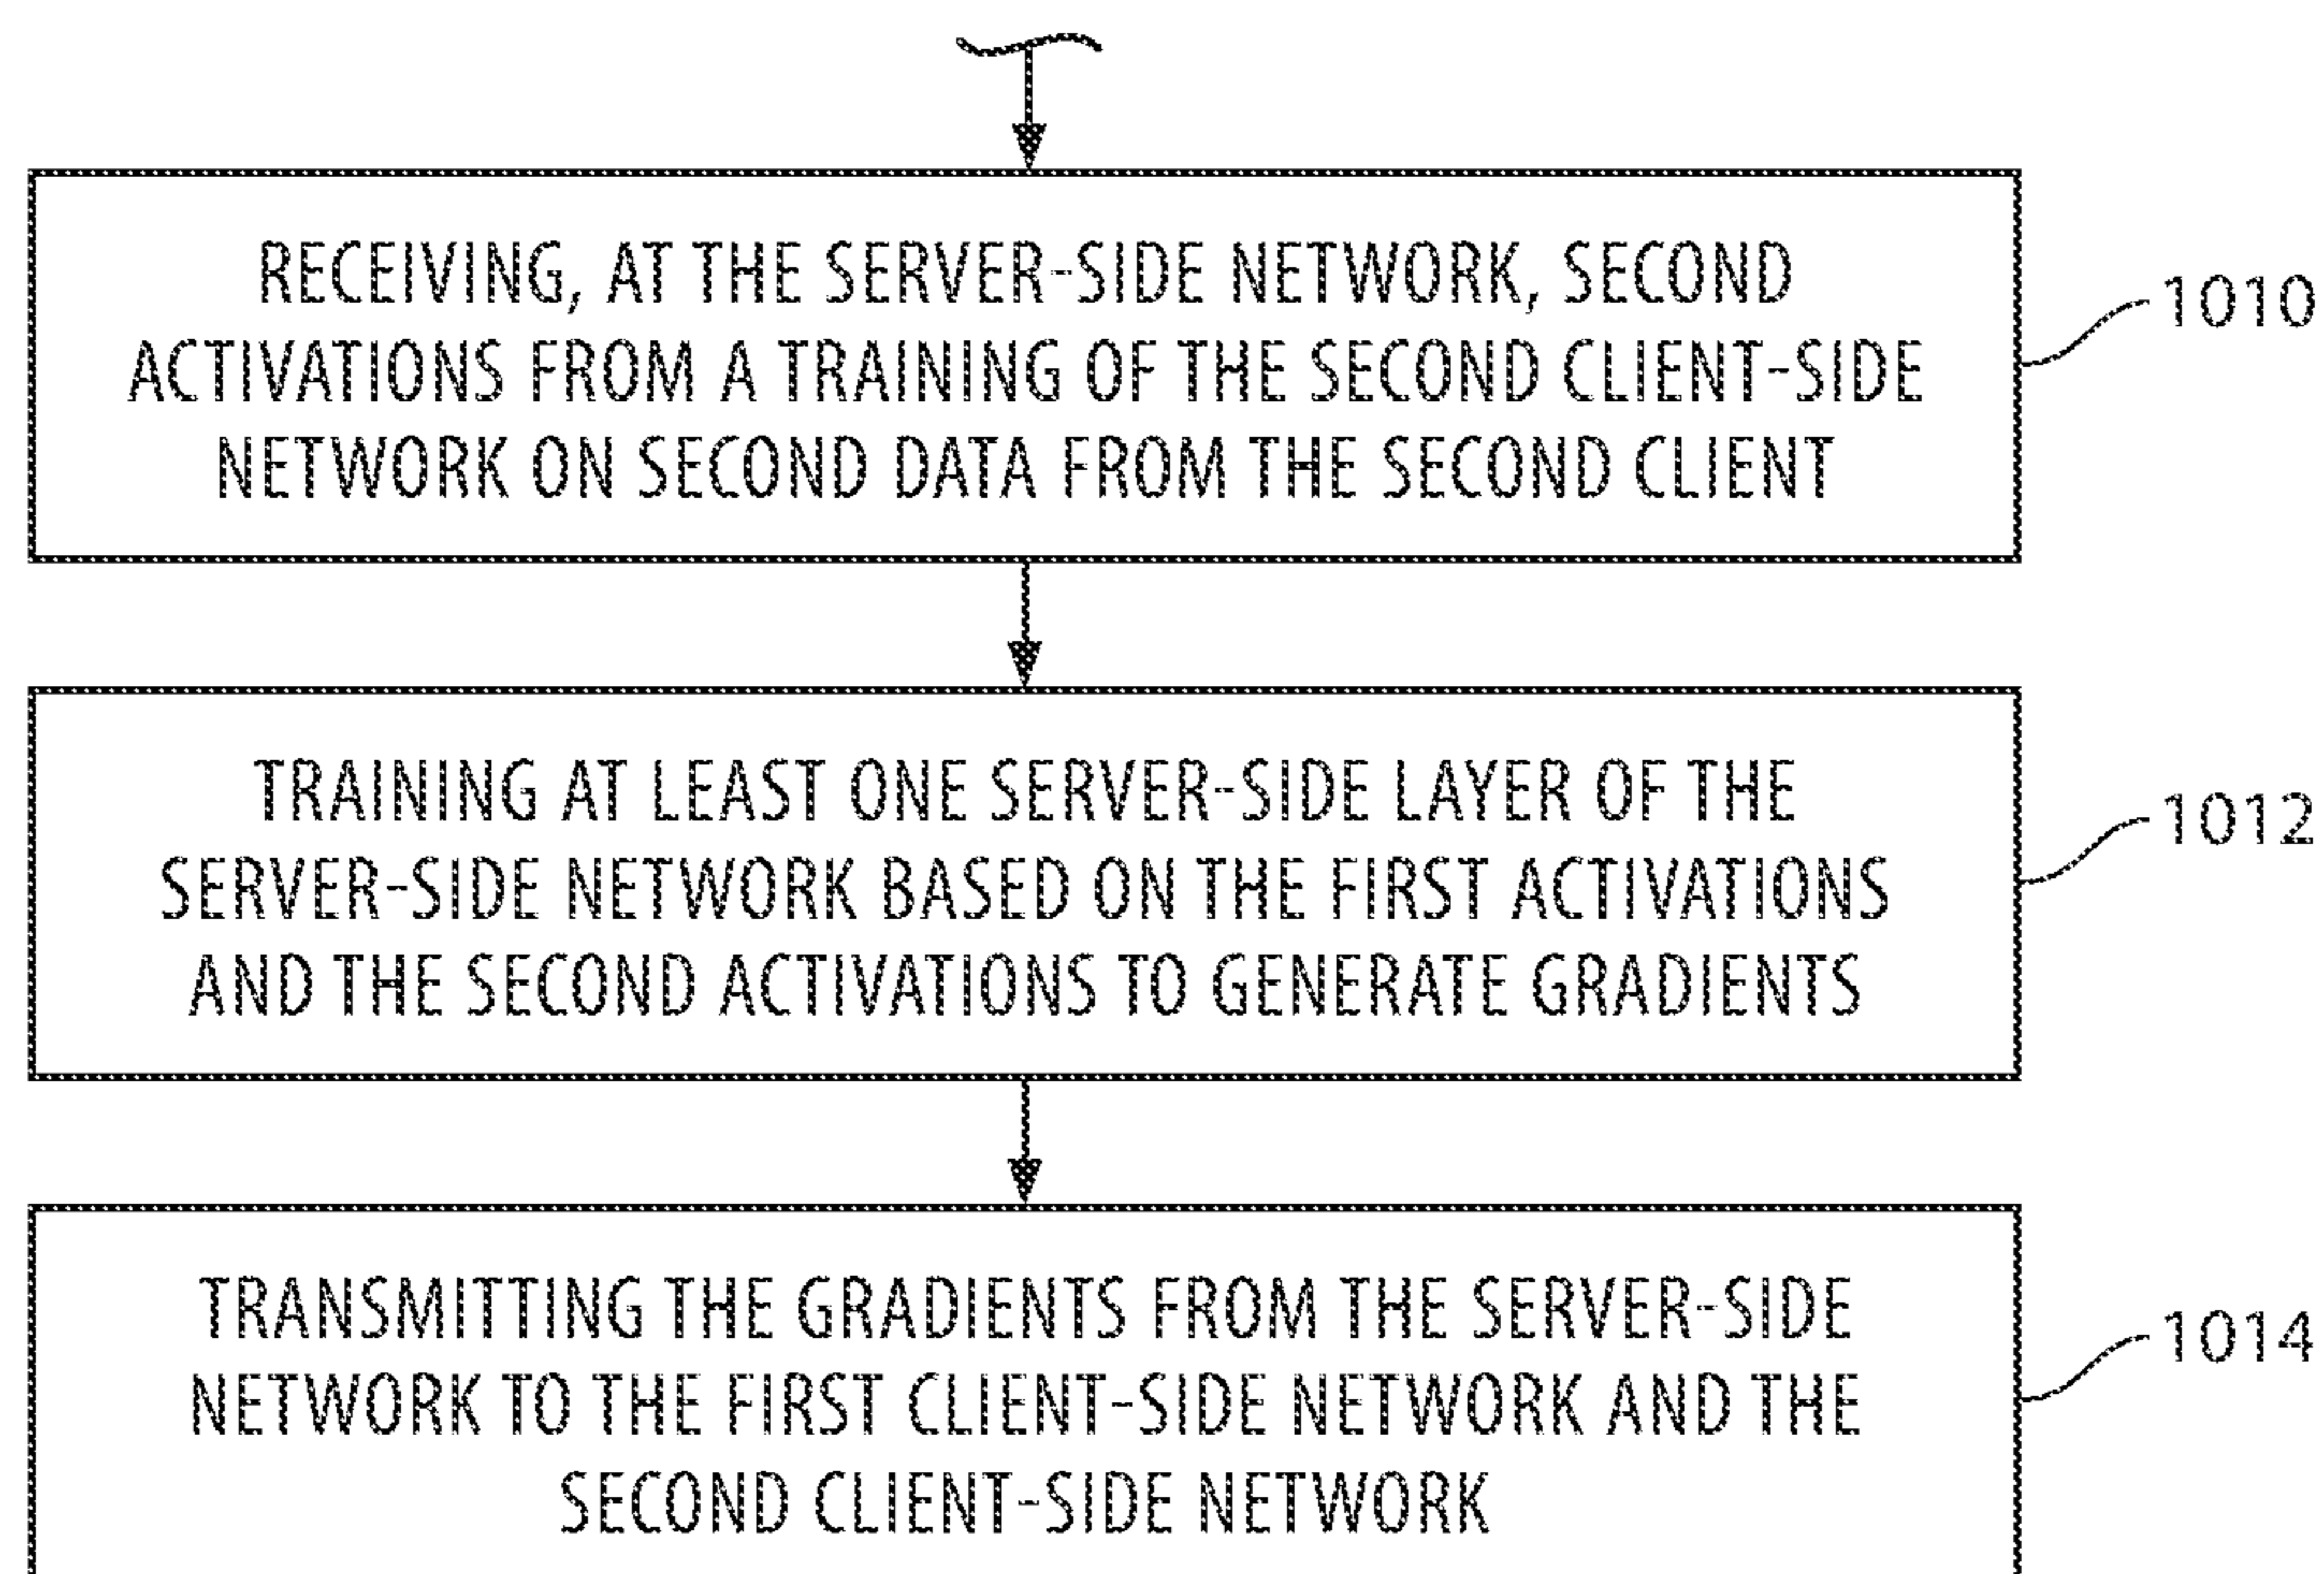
RECEIVING, AT THE SERVER-SIDE NETWORK, SECOND ACTIVATIONS FROM A TRAINING OF THE SECOND CLIENT-SIDE NETWORK ON SECOND DATA FROM THE SECOND CLIENT

1010

TRAINING AT LEAST ONE SERVER-SIDE LAYER OF THE SERVER-SIDE NETWORK BASED ON THE FIRST ACTIVATIONS AND THE SECOND ACTIVATIONS TO GENERATE GRADIENTS

1012

TRANSMITTING THE GRADIENTS FROM THE SERVER-SIDE NETWORK TO THE FIRST CLIENT-SIDE NETWORK AND THE SECOND CLIENT-SIDE NETWORK

1014